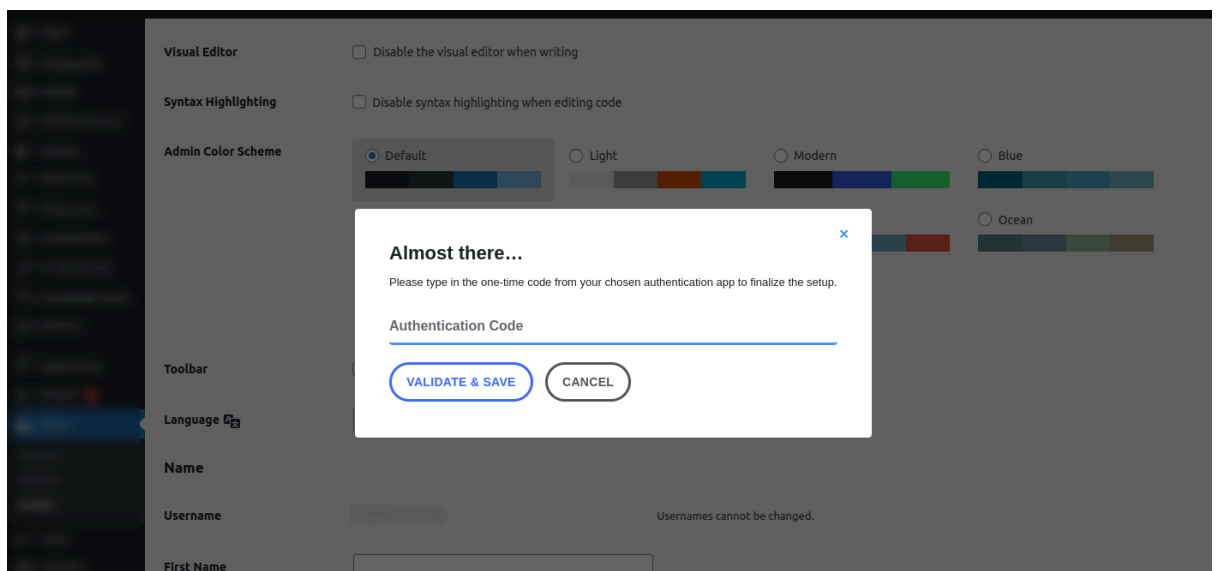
Visual Editor
Disable the visual editor when writing

Syntax Highlighting
Disable syntax highlighting when editing code

Admin Color Scheme
Default
Light
Modern
Blue
Ocean

×

Almost there…

Please type in the one-time code from your chosen authentication app to finalize the setup.

Authentication Code

VALIDATE & SAVE
CANCEL

Toolbar

Language

Name

Username
Usernames cannot be changed.

First Name